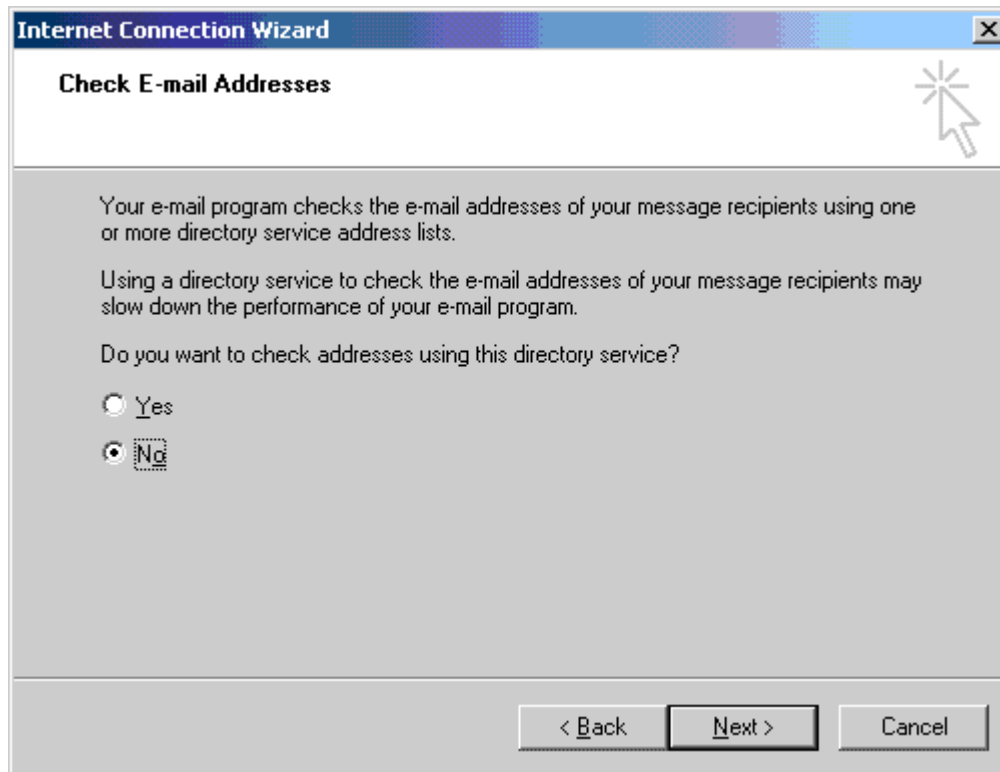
Internet Connection Wizard

Check E-mail Addresses

Your e-mail program checks the e-mail addresses of your message recipients using one or more directory service address lists.

Using a directory service to check the e-mail addresses of your message recipients may slow down the performance of your e-mail program.

Do you want to check addresses using this directory service?

Yes

No

< Back

Next >

Cancel